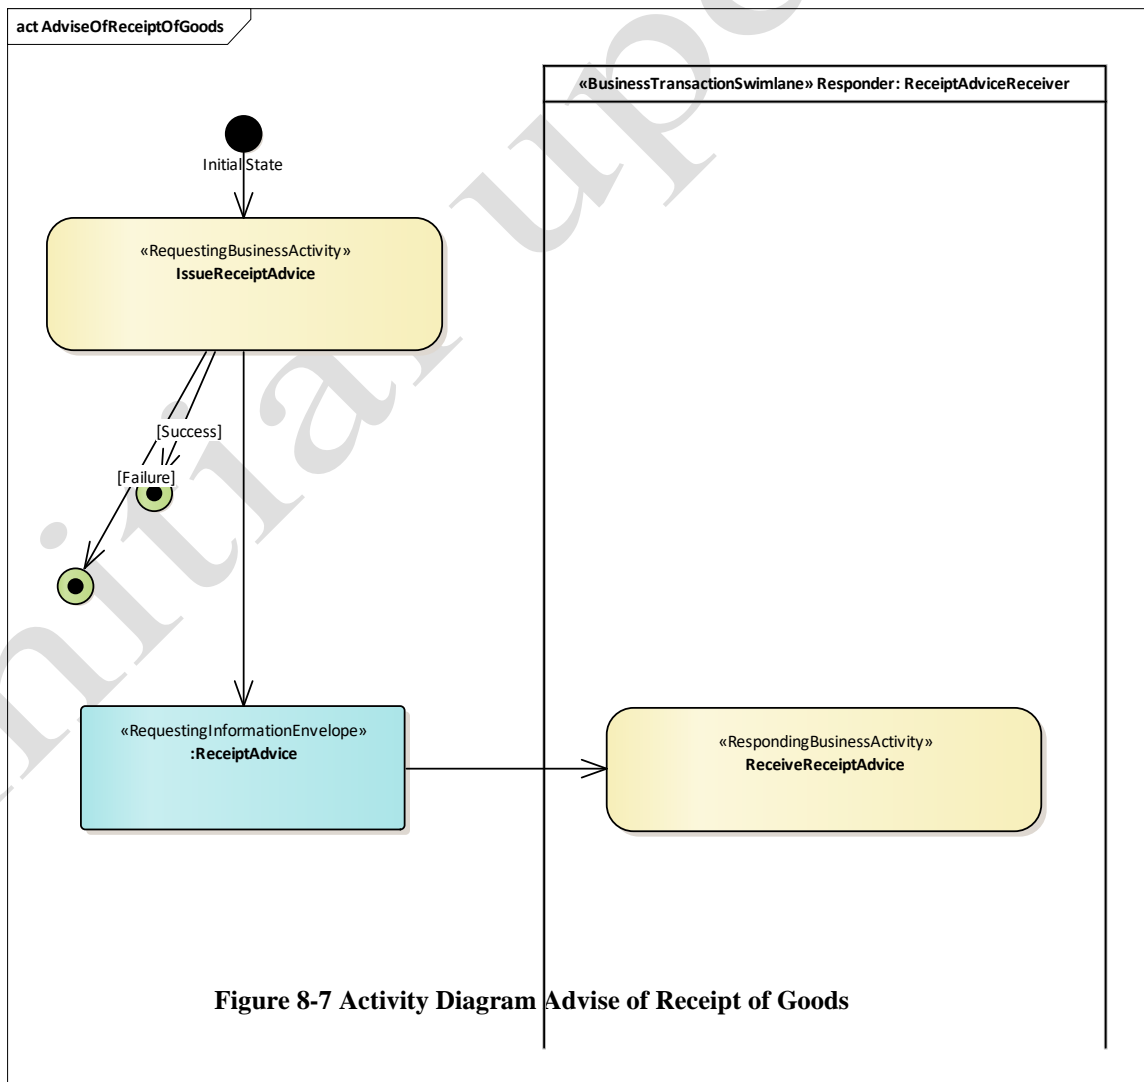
act AdviseOfReceiptOfGoods

«BusinessTransactionSwimlane» Responder: ReceiptAdviceReceiver

Initial State

«RequestingBusinessActivity»
IssueReceiptAdvice

[Success]

[Failure]

«RequestingInformationEnvelope»
:ReceiptAdvice

«RespondingBusinessActivity»
ReceiveReceiptAdvice

Figure 8-7 Activity Diagram Advise of Receipt of Goods